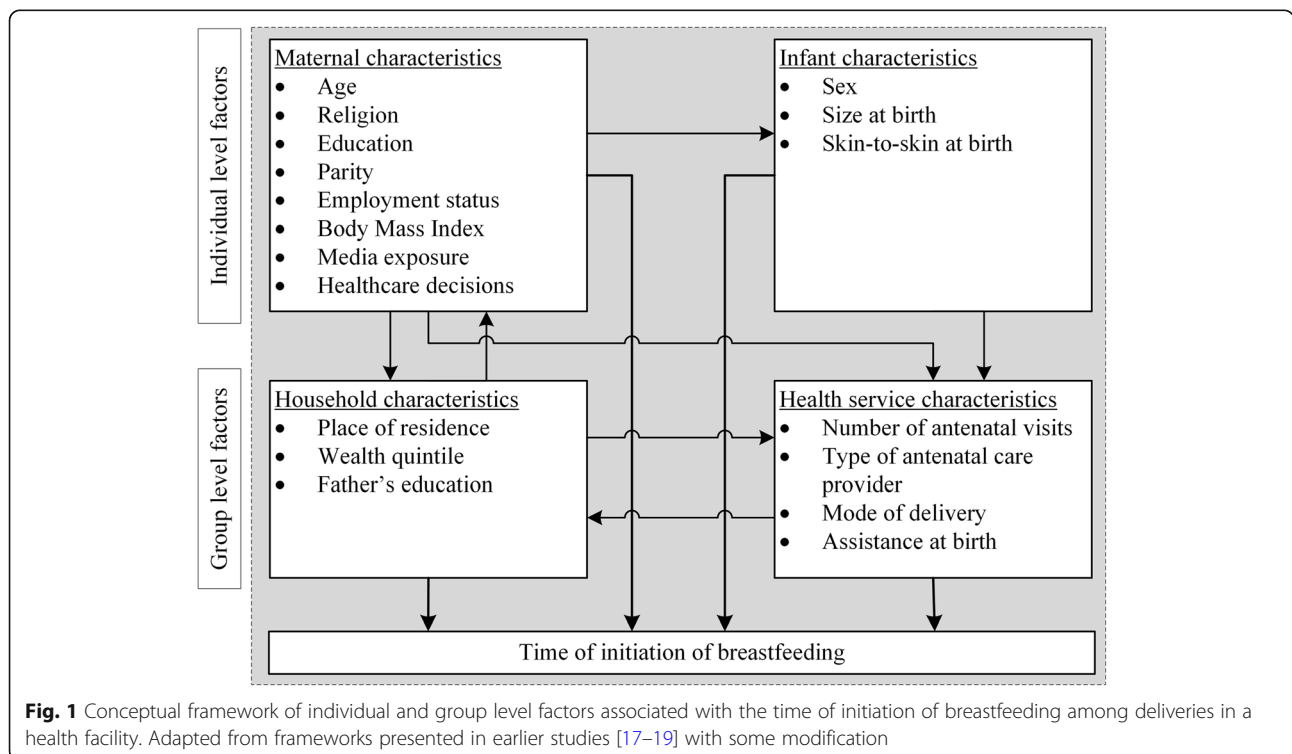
Individual level factors

Maternal characteristics
- Age
- Religion
- Education
- Parity
- Employment status
- Body Mass Index
- Media exposure
- Healthcare decisions

Infant characteristics
- Sex
- Size at birth
- Skin-to-skin at birth

Group level factors

Household characteristics
- Place of residence
- Wealth quintile
- Father's education

Health service characteristics
- Number of antenatal visits
- Type of antenatal care provider
- Mode of delivery
- Assistance at birth

Time of initiation of breastfeeding

**Fig. 1** Conceptual framework of individual and group level factors associated with the time of initiation of breastfeeding among deliveries in a health facility. Adapted from frameworks presented in earlier studies [17–19] with some modification